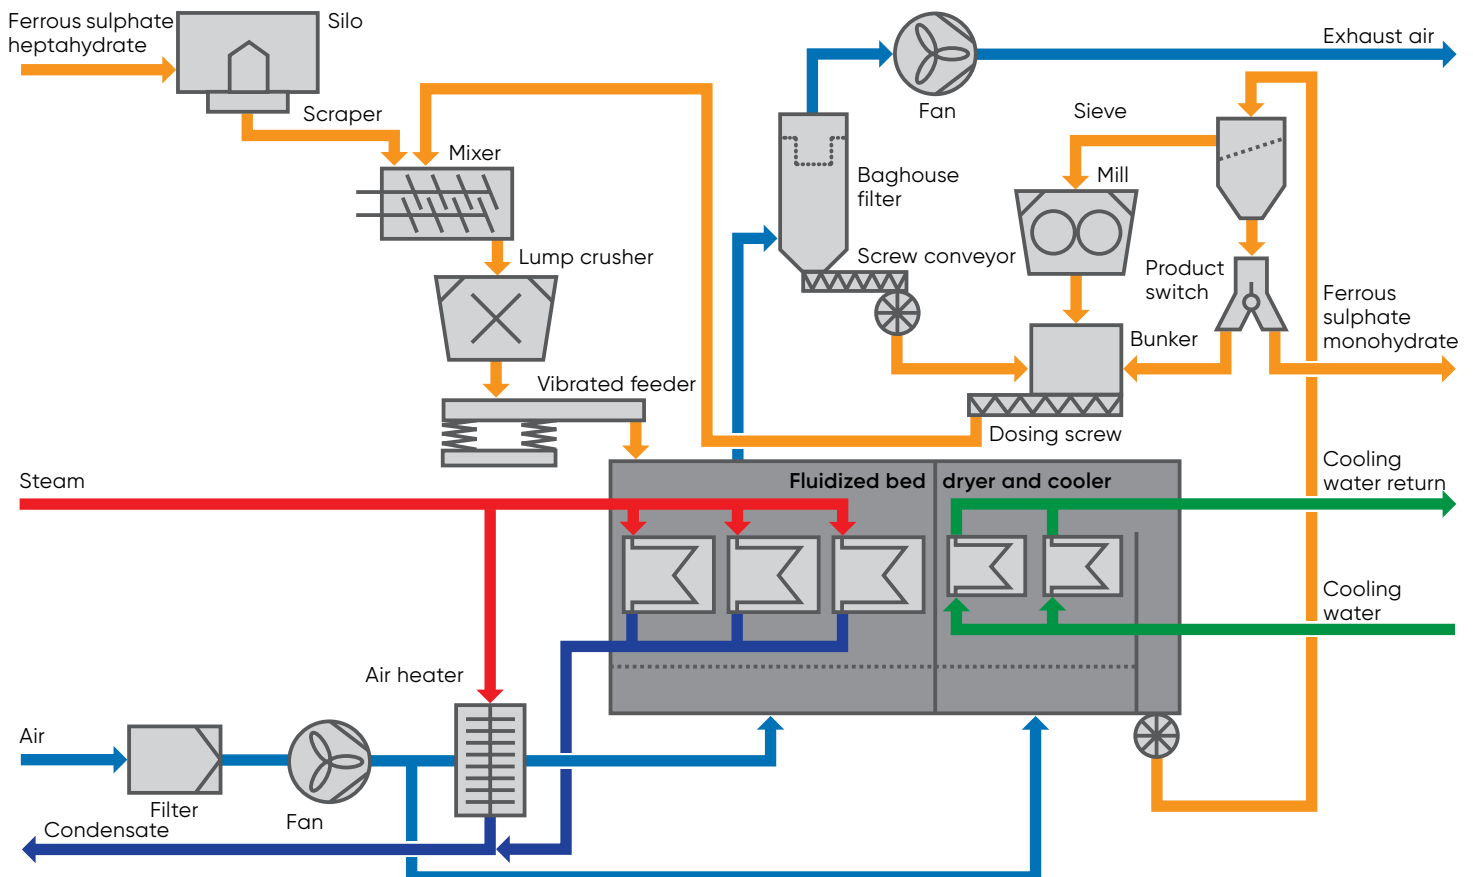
Ferrous sulphate heptahydrate

Silo

Scraper

Mixer

Lump crusher

Vibrated feeder

Fan

Exhaust air

Sieve

Baghouse filter

Mill

Screw conveyor

Product switch

Ferrous sulphate monohydrate

Bunker

Dosing screw

Steam

Fluidized bed dryer and cooler

Cooling water return

Cooling water

Air heater

Air

Filter

Fan

Condensate